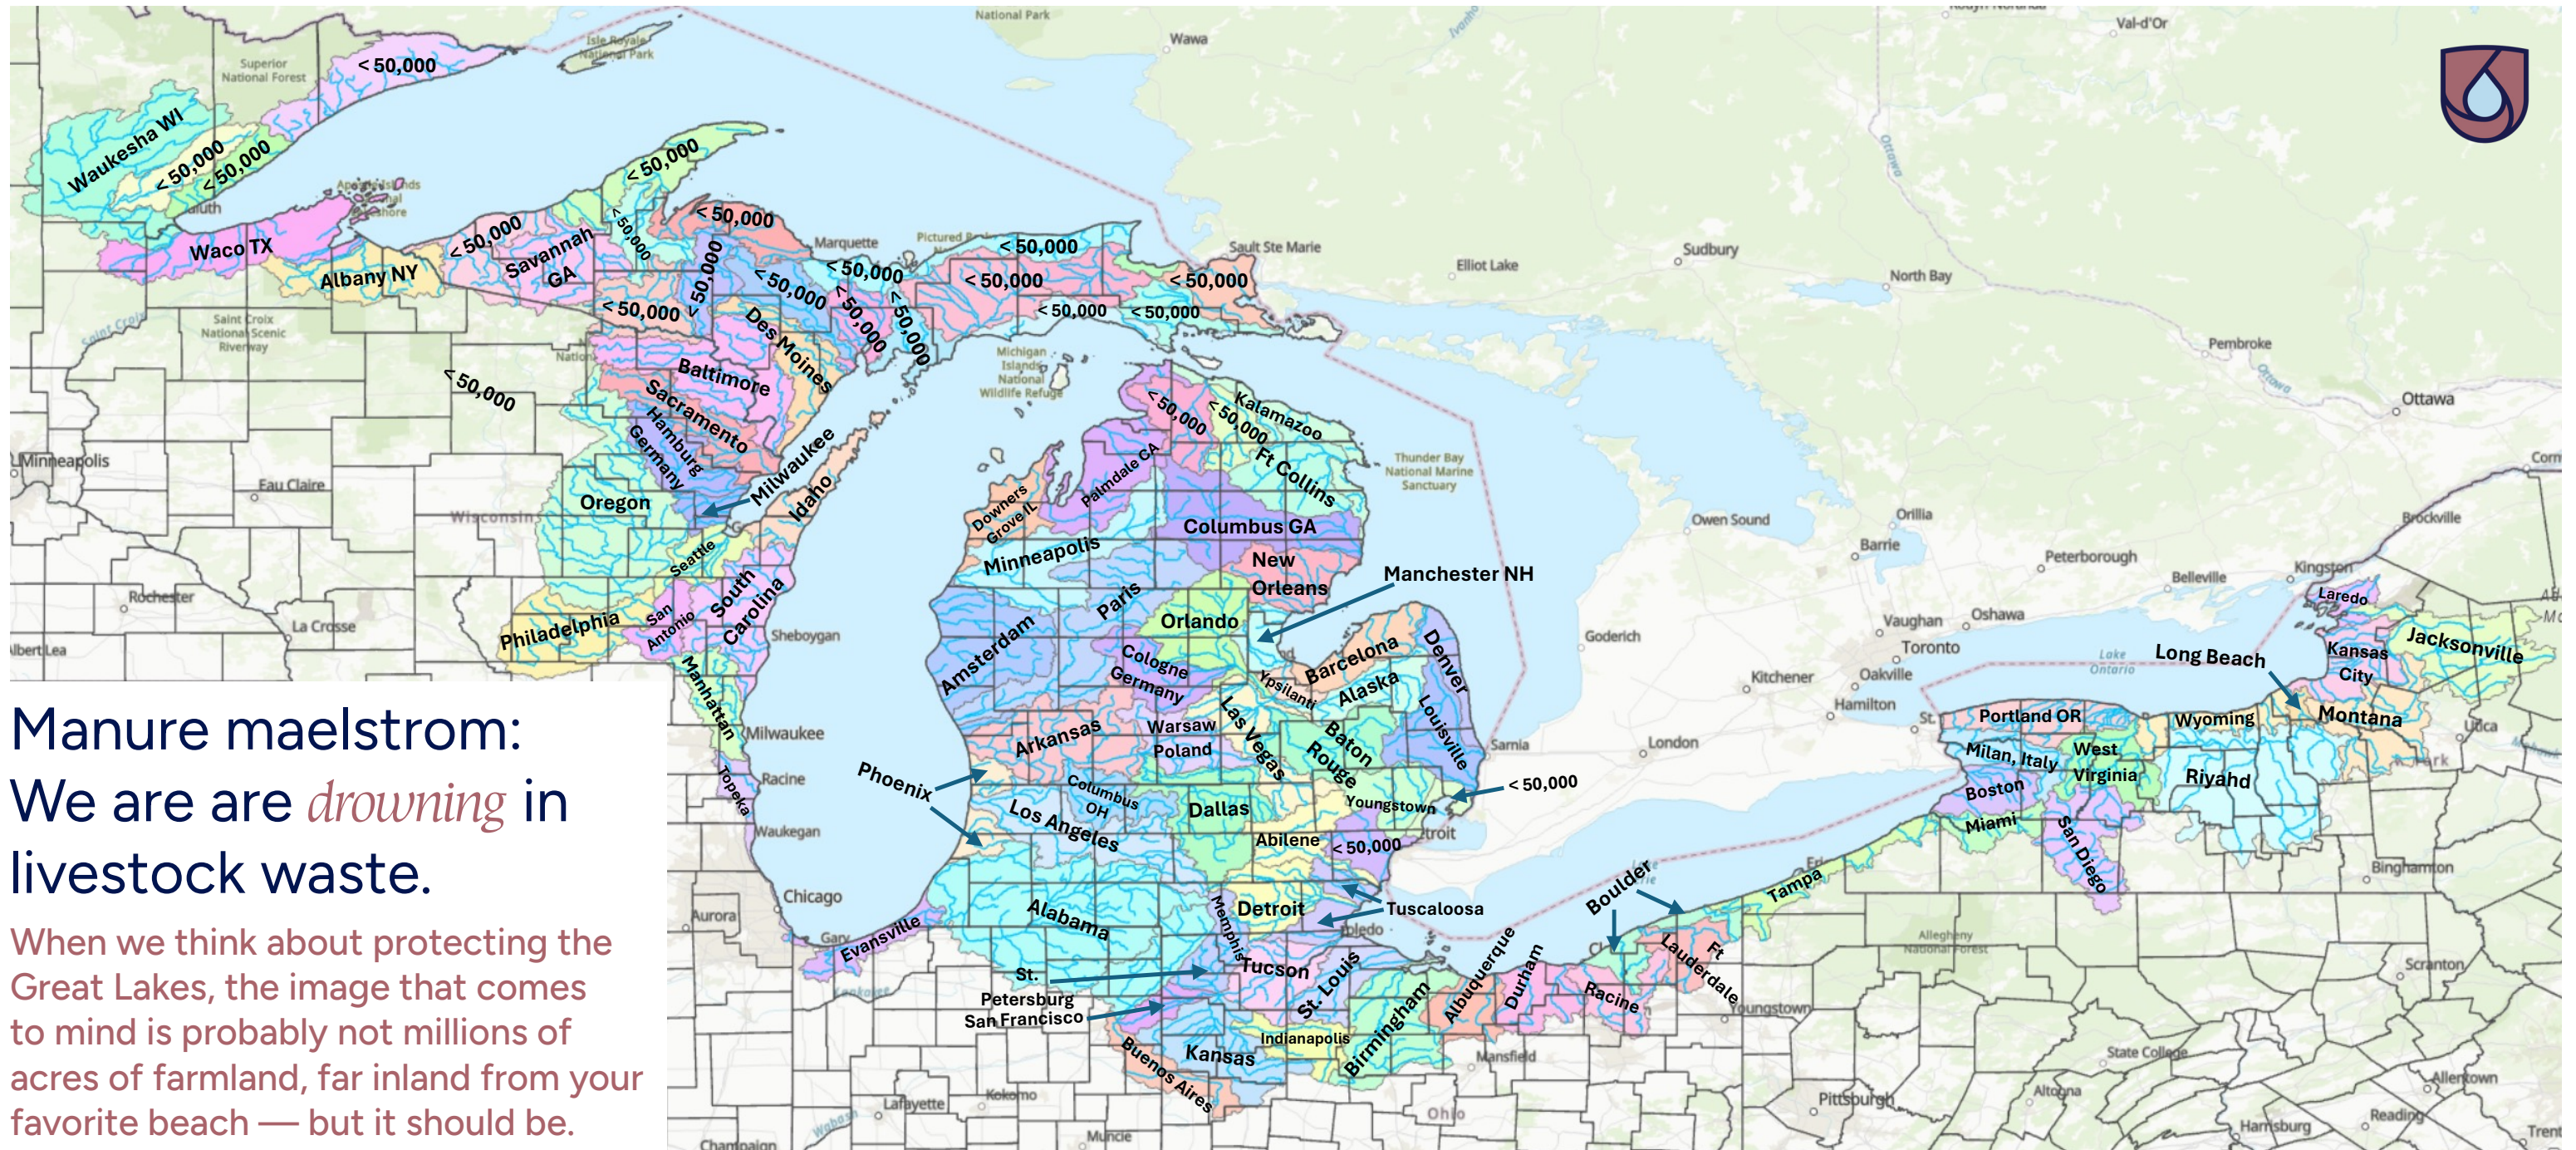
Manure maelstrom:
We are are *drowning* in livestock waste.

When we think about protecting the Great Lakes, the image that comes to mind is probably not millions of acres of farmland, far inland from your favorite beach — but it should be.

< 50,000
Waukesha WI
< 50,000
< 50,000
Waco TX
Albany NY
< 50,000
Savannah GA
< 50,000
< 50,000
< 50,000
< 50,000
< 50,000
< 50,000
< 50,000
Des Moines
< 50,000
< 50,000
< 50,000
< 50,000
< 50,000
< 50,000
< 50,000
< 50,000
Baltimore
Sacramento
Hamburg Germany
Milwaukee
Idaho
Oregon
Seattle
South Carolina
San Antonio
Philadelphia
Manhattan
Topeka
< 50,000
< 50,000
Kalamazoo
Ft Collins
Palmdale GA
Downers Grove IL
Columbus GA
Minneapolis
New Orleans
Manchester NH
Paris
Orlando
Amsterdam
Cologne Germany
Ypsilanti
Barcelona
Denver
Alaska
Louisville
Warsaw Poland
Las Vegas
Baton Rouge
Arkansas
Phoenix
Columbus OH
Youngstown
< 50,000
Los Angeles
Dallas
Abilene
< 50,000
Detroit
Tuscaloosa
Alabama
Memphis
Evansville
St. Petersburg
San Francisco
Tucson
St. Louis
Birmingham
Albuquerque
Durham
Racine
Boulder
Ft Lauderdale
Tampa
Kansas
Indianapolis
Buenos Aires
Laredo
Jacksonville
Kansas City
Long Beach
Montana
Portland OR
Wyoming
Milan, Italy
West Virginia
Riyahd
Boston
Miami
San Diego

National Park
Wawa
Val-d'Or
Isle Royale National Park
Superior National Forest
Apostle Islands National Lakeshore
Duluth
Marquette
Pictured Rocks
Sault Ste Marie
Elliot Lake
Sudbury
North Bay
Saint Croix National Scenic Riverway
Michigan Islands National Wildlife Refuge
Pembroke
Ottawa
Minneapolis
Eau Claire
Wisconsin
Thunder Bay National Marine Sanctuary
Owen Sound
Orillia
Barrie
Brockville
Peterborough
Kingston
Belleville
Rochester
La Crosse
Albert Lea
Sheboygan
Goderich
Vaughan
Oshawa
Toronto
Oakville
Kitchener
Hamilton
Lake Ontario
London
Sarnia
Milwaukee
Racine
Waukegan
Chicago
Aurora
Gary
Toledo
Erie
Allegheny National Forest
Binghamton
Scranton
Youngstown
Mansfield
Ohio
State College
Pittsburgh
Altoona
Allentown
Harrisburg
Reading
Lafayette
Kokomo
Muncie
Champaign
Utica